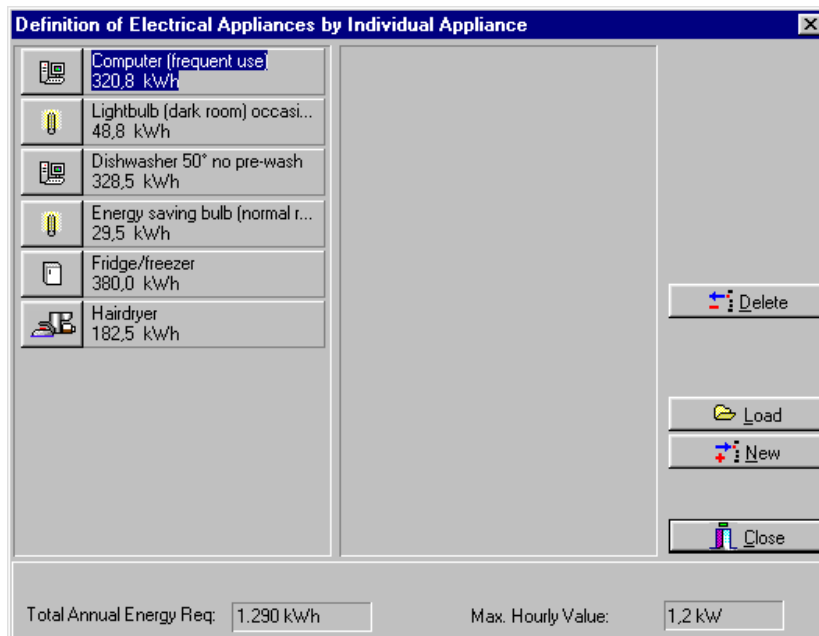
Definition of Electrical Appliances by Individual Appliance

Computer (frequent use)
320,8 kWh

Lightbulb (dark room) occasi...
48,8 kWh

Dishwasher 50° no pre-wash
328,5 kWh

Energy saving bulb (normal r...
29,5 kWh

Fridge/freezer
380,0 kWh

Hairdryer
182,5 kWh

Delete

Load

New

Close

Total Annual Energy Req: 1.290 kWh

Max. Hourly Value: 1,2 kW